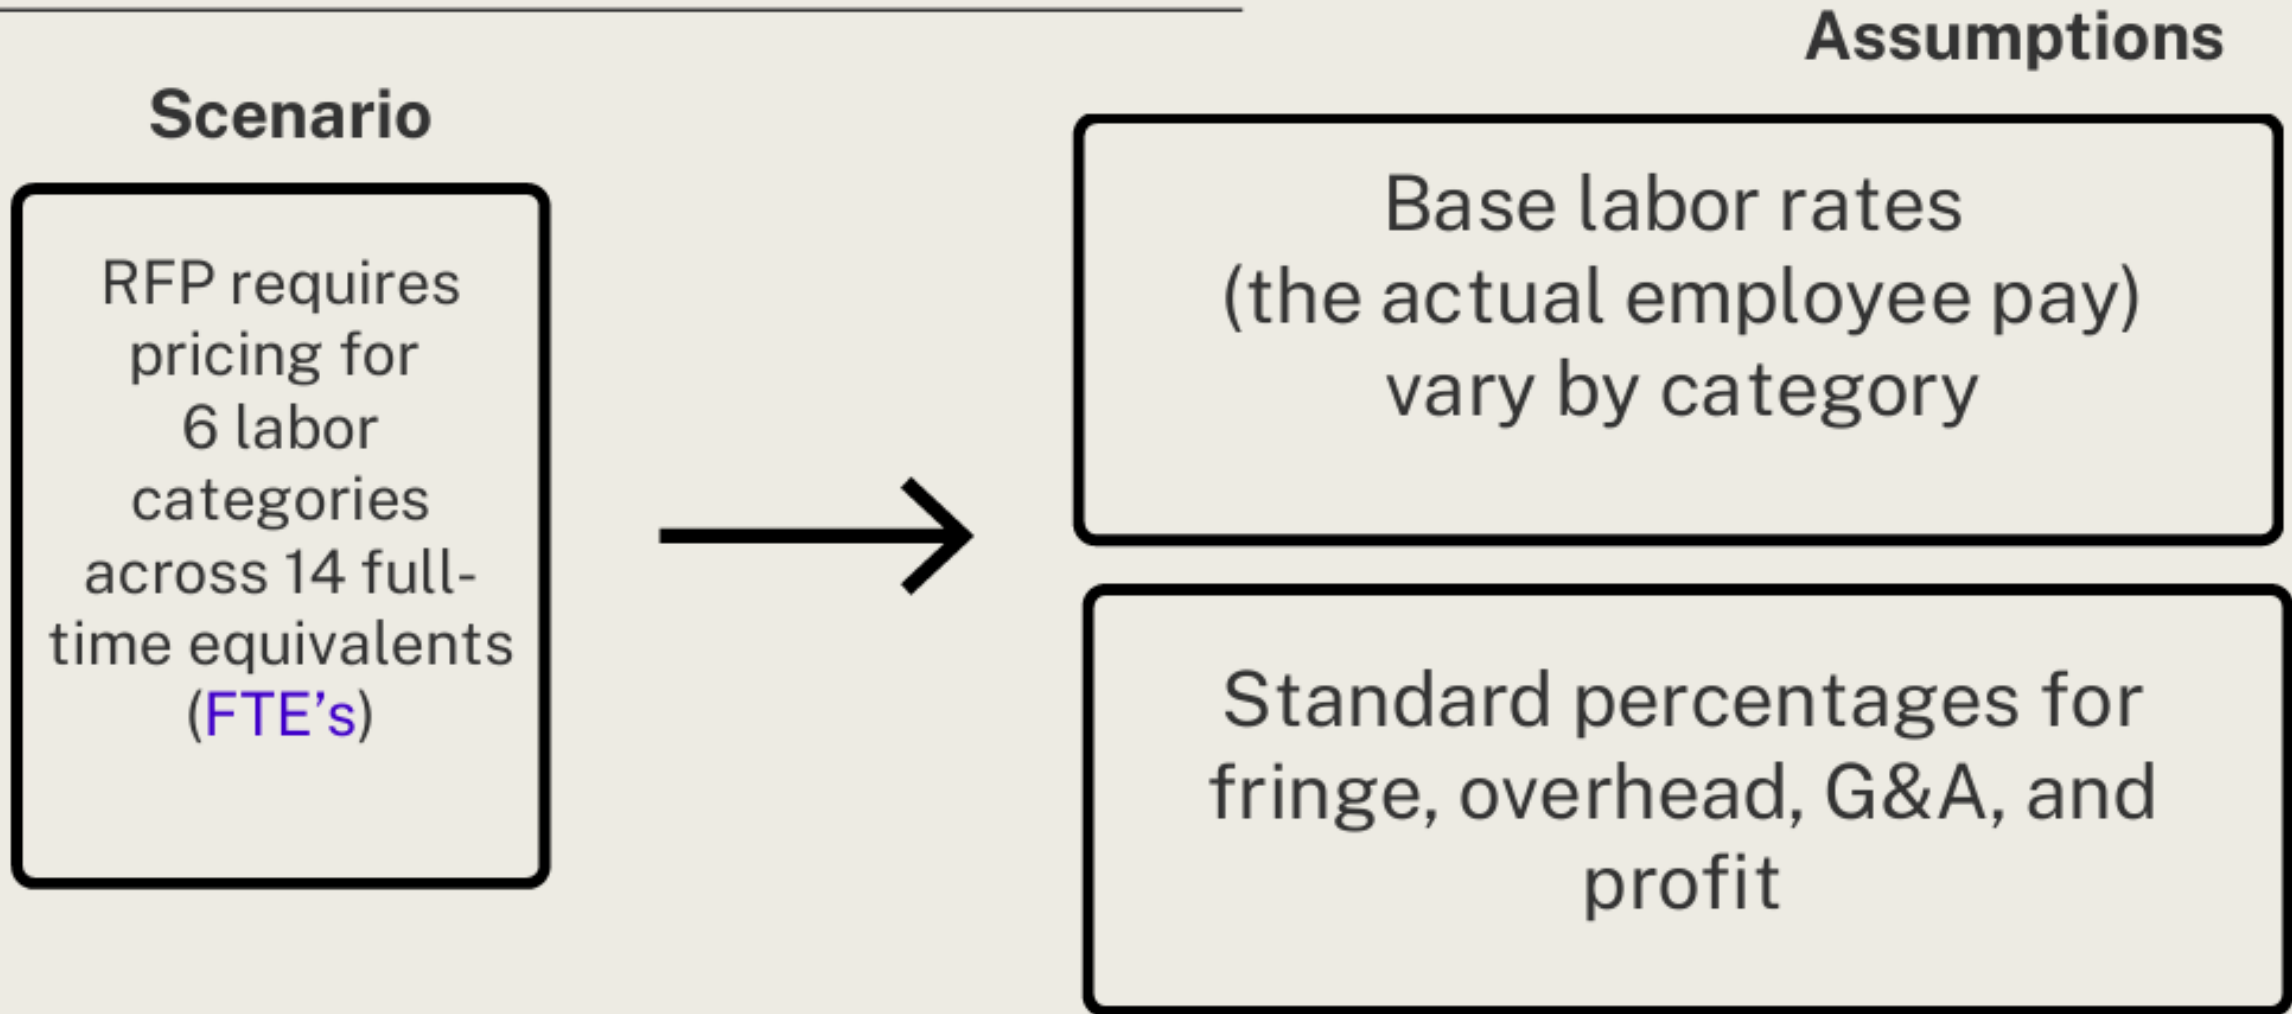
Assumptions

Scenario

RFP requires pricing for 6 labor categories across 14 full-time equivalents (FTE’s)

Base labor rates (the actual employee pay) vary by category

Standard percentages for fringe, overhead, G&A, and profit